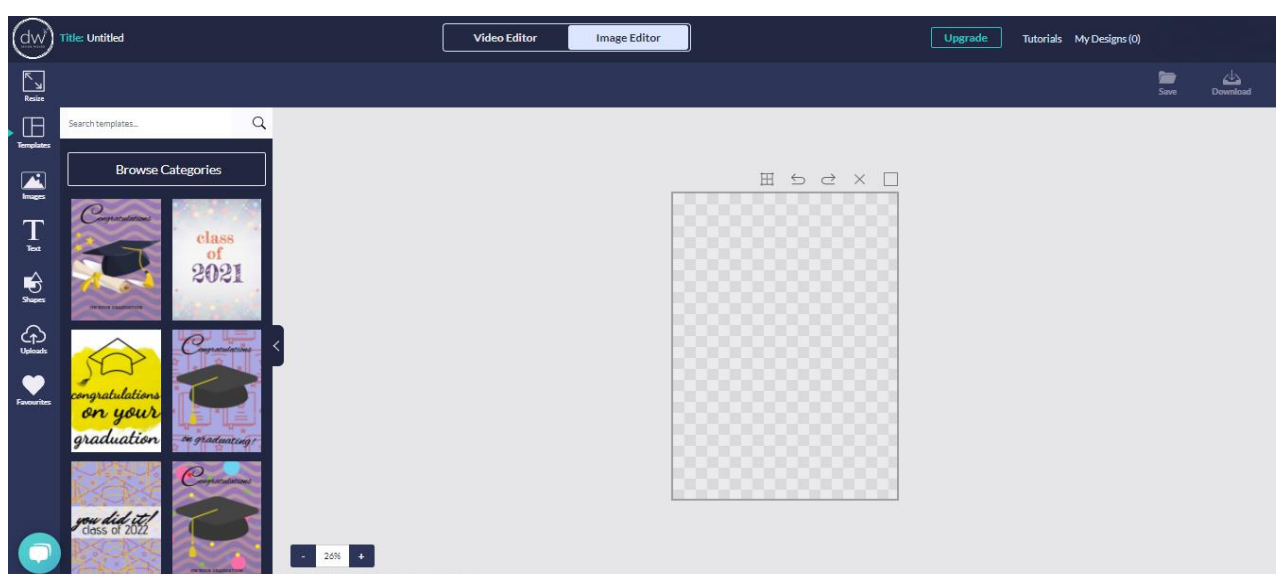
dw

Title: Untitled

Video Editor
Image Editor

Upgrade
Tutorials
My Designs (0)

Save
Download

Resize
Templates
Images
Text
Shapes
Uploads
Favourites

Search templates...

Browse Categories

Congratulations

class of 2021

congratulations on your graduation

Congratulations on graduating!

you did it! class of 2022

Congratulations

-
26%
+